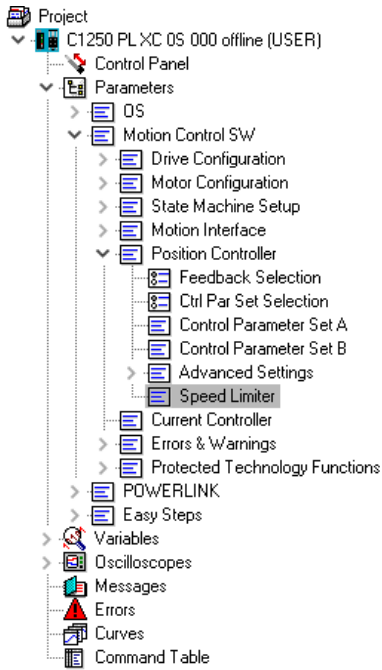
Project
C1250 PL XC 0S 000 offline (USER)
Control Panel
Parameters
OS
Motion Control SW
Drive Configuration
Motor Configuration
State Machine Setup
Motion Interface
Position Controller
Feedback Selection
Ctrl Par Set Selection
Control Parameter Set A
Control Parameter Set B
Advanced Settings
Speed Limiter
Current Controller
Errors & Warnings
Protected Technology Functions
POWERLINK
Easy Steps
Variables
Oscilloscopes
Messages
Errors
Curves
Command Table